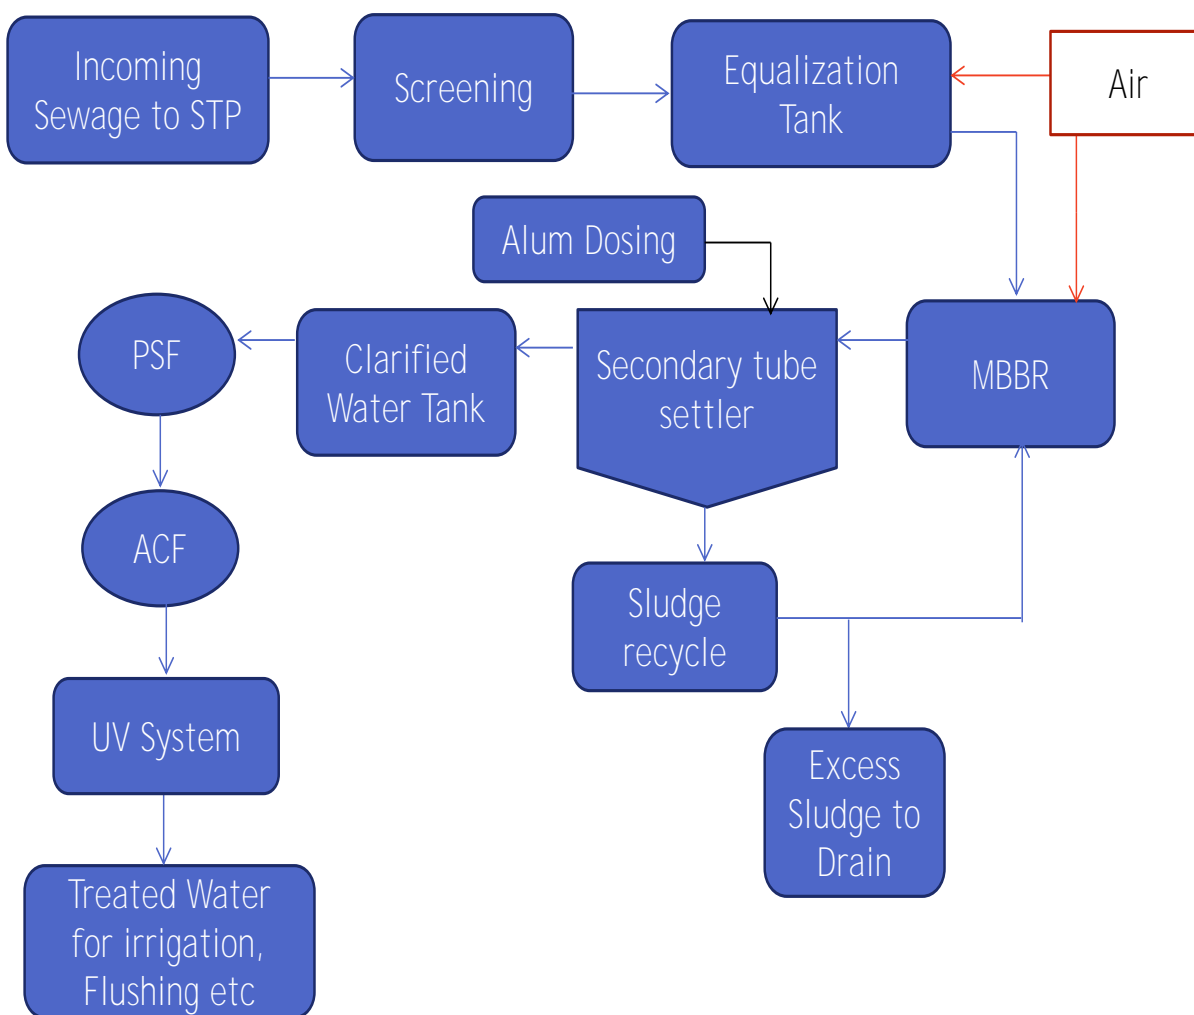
Incoming Sewage to STP

Screening

Equalization Tank

Air

Alum Dosing

MBBR

Secondary tube settler

Clarified Water Tank

PSF

ACF

UV System

Treated Water for irrigation, Flushing etc

Sludge recycle

Excess Sludge to Drain